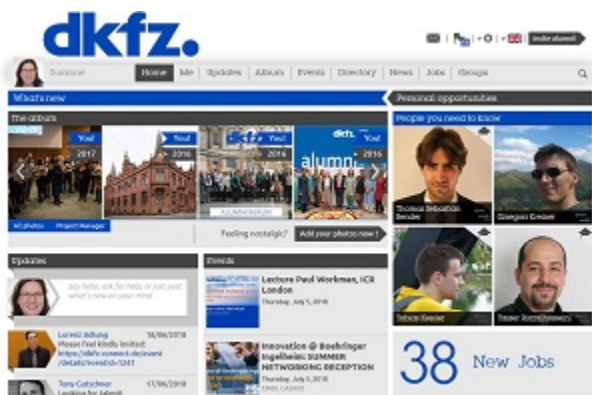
dkfz.

Invite alumni!

Home Me Updates Album Events Directory News Jobs Groups

What's new

Personal opportunities

The album

People you need to know

You! 2017

You! 2016

You! 2016

You! 2016

alumni

Thomas Sebastian Bender

Giorgos Kreiner

Johan Kessler

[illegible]

All photos

Project Manager

Feeling nostalgic?

Add your photos now!

Updates

Say hello, ask for help or just post what's new on your mind

Lorenz Adlung 18/06/2018

Please Feel Kindly Invited: https://dkfz.connect.de/event/details?eventid=1261

Tony Gutschner 17/06/2018

Looking for talent!

Events

Lecture Paul Workman, ICR London

Thursday, July 5, 2018

Innovation @ Boehringer Ingelheim: SUMMER NETWORKING RECEPTION

Thursday, July 5, 2018

38 New Jobs